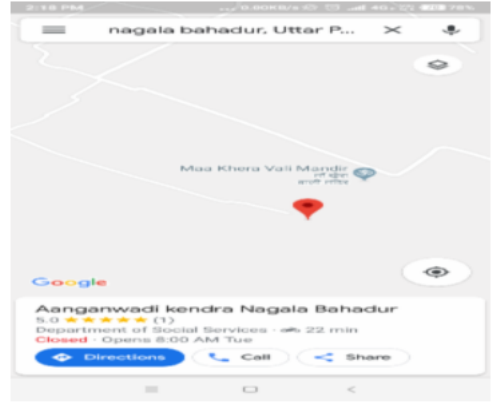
2:18 PM 0.00KB/s 4G 78%

nagala bahadur, Uttar P...

Maa Khera Vali Mandir
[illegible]

Google

Aanganwadi kendra Nagala Bahadur
5.0 ★★★★★ (1)
Department of Social Services · 22 min
Closed · Opens 8:00 AM Tue

Directions
Call
Share